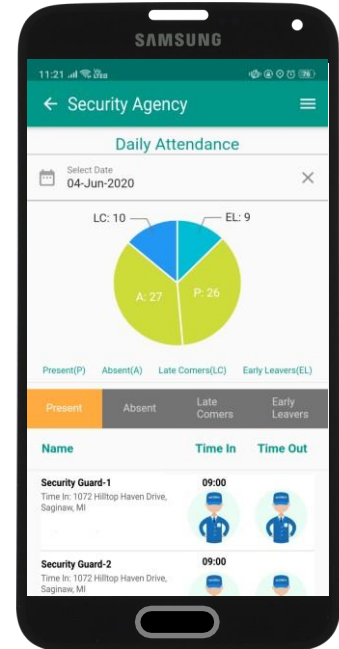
SAMSUNG

11:21

Security Agency

Daily Attendance

Select Date
04-Jun-2020

LC: 10
EL: 9
A: 27
P: 26

Present(P) Absent(A) Late Comers(LC) Early Leavers(EL)

Present | Absent | Late Comers | Early Leavers

Name | Time In | Time Out

Security Guard-1
Time In: 1072 Hilltop Haven Drive, Saginaw, MI
09:00

Security Guard-2
Time In: 1072 Hilltop Haven Drive, Saginaw, MI
09:00